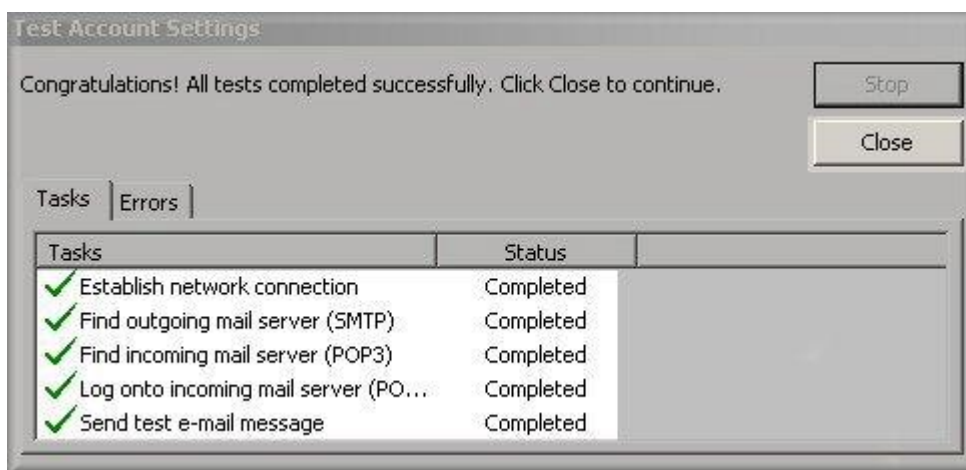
Test Account Settings

Congratulations! All tests completed successfully. Click Close to continue.

Stop

Close

Tasks | Errors

| Tasks | Status |
|---|---|
| Establish network connection | Completed |
| Find outgoing mail server (SMTP) | Completed |
| Find incoming mail server (POP3) | Completed |
| Log onto incoming mail server (PO... | Completed |
| Send test e-mail message | Completed |